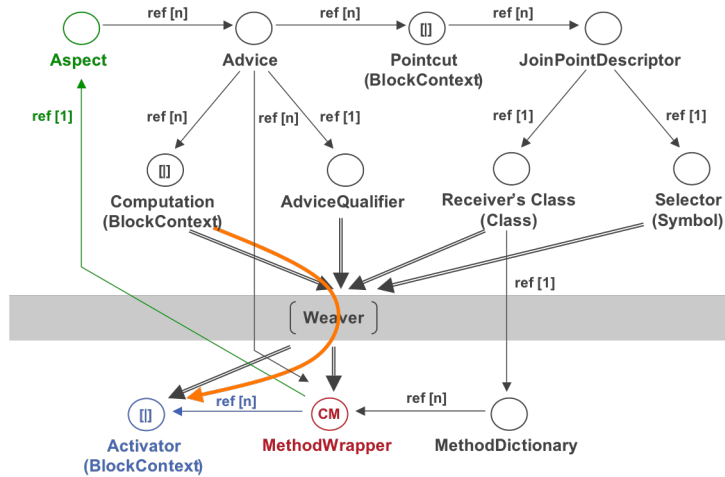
ref [n]
ref [n]
ref [n]

Aspect

Advice

[]
Pointcut
(BlockContext)

JoinPointDescriptor

ref [1]
ref [n]
ref [n]
ref [1]
ref [1]
ref [1]

[]
Computation
(BlockContext)

AdviceQualifier

Receiver's Class
(Class)

Selector
(Symbol)

ref [1]

Weaver

[]
Activator
(BlockContext)

ref [n]

CM
MethodWrapper

ref [n]

MethodDictionary